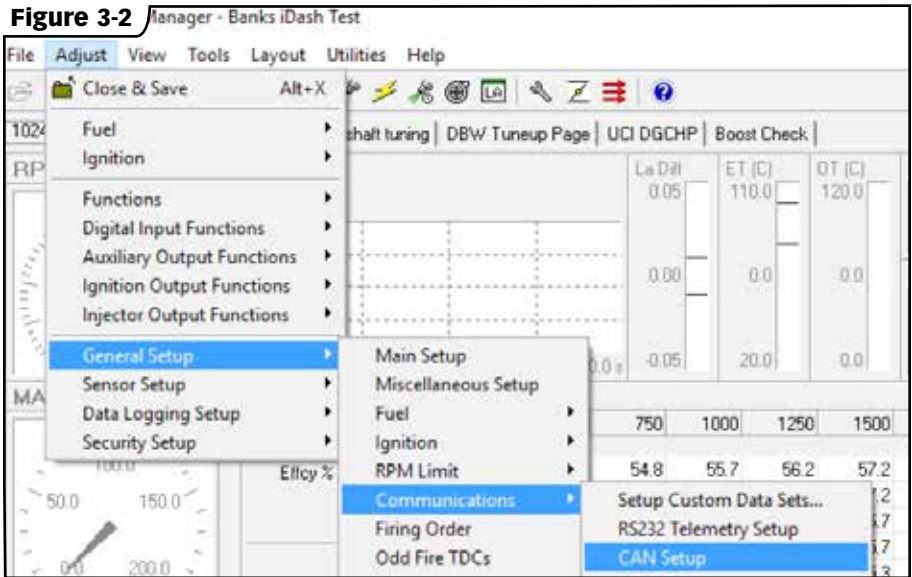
Figure 3-2
Manager - Banks iDash Test

File Adjust View Tools Layout Utilities Help

Close & Save Alt+X

Fuel
Ignition
Functions
Digital Input Functions
Auxiliary Output Functions
Ignition Output Functions
Injector Output Functions
General Setup
Sensor Setup
Data Logging Setup
Security Setup

Main Setup
Miscellaneous Setup
Fuel
Ignition
RPM Limit
Communications
Firing Order
Odd Fire TDCs

Setup Custom Data Sets...
RS232 Telemetry Setup
CAN Setup

1024
RP
MA
shaft tuning | DBW Tuneup Page | UCI DGCHP | Boost Check |

La Diff 0.05 0.00 -0.05
ET (C) 110.0 0.0 20.0
OT (C) 120.0 0.0 0.0

0.0 s

| 750 | 1000 | 1250 | 1500 |
|---|---|---|---|
| 54.8 | 55.7 | 56.2 | 57.2 |

Effcy %

100.0
50.0 150.0
0.0 200.0